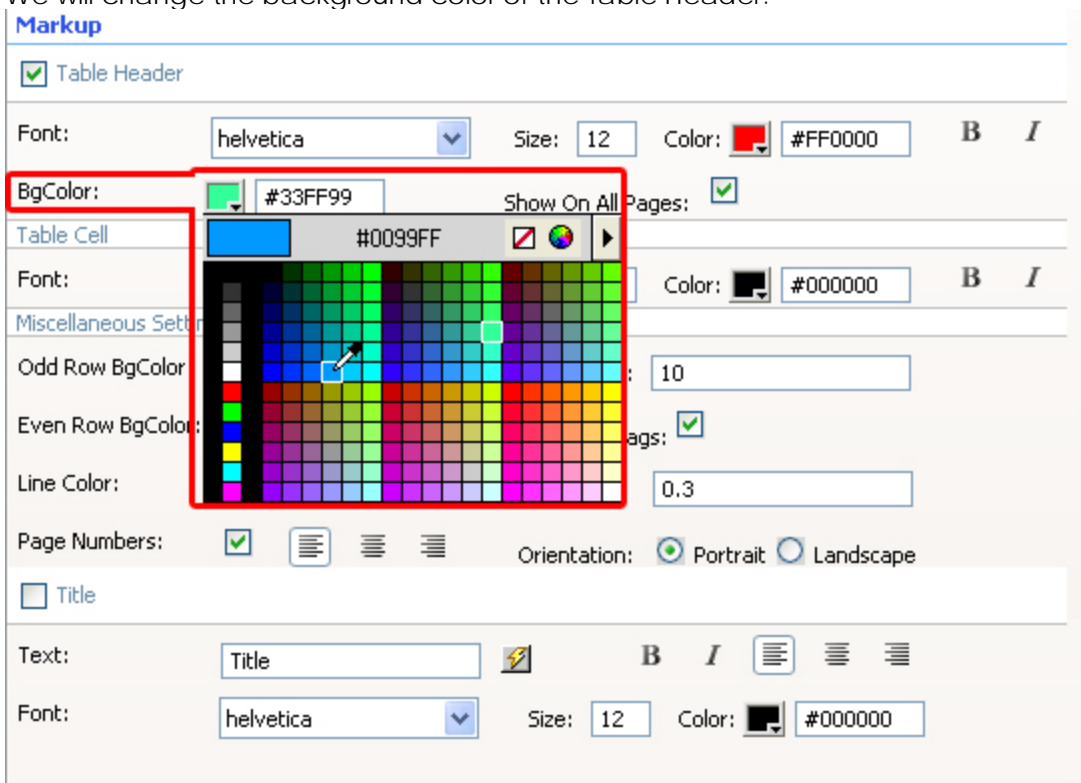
We will change the background color of the Table Header.

Markup

Table Header

Font: helvetica Size: 12 Color: #FF0000 B I

BgColor: #33FF99 Show On All Pages:

#0099FF

Table Cell

Font: Color: #000000 B I

Miscellaneous Sett

Odd Row BgColor 10

Even Row BgColor ags:

Line Color: 0.3

Page Numbers: Orientation: Portrait Landscape

Title

Text: Title B I

Font: helvetica Size: 12 Color: #000000